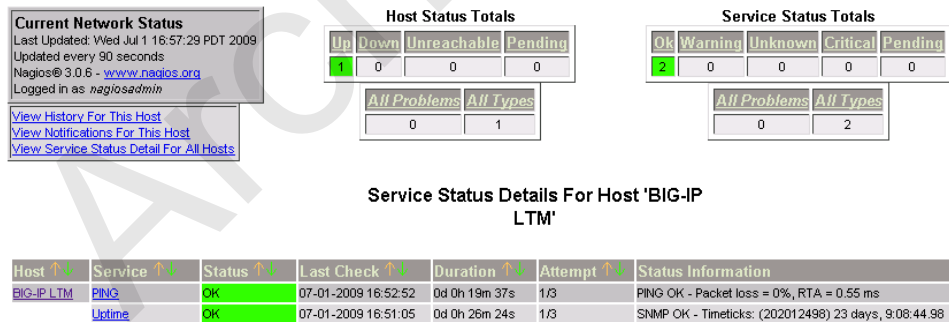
Current Network Status
Last Updated: Wed Jul 1 16:57:29 PDT 2009
Updated every 90 seconds
Nagios® 3.0.6 - www.nagios.org
Logged in as nagiosadmin

View History For This Host
View Notifications For This Host
View Service Status Detail For All Hosts

Host Status Totals

| Up | Down | Unreachable | Pending |
|---|---|---|---|
| 1 | 0 | 0 | 0 |

| All Problems | All Types |
|---|---|
| 0 | 1 |

Service Status Totals

| Ok | Warning | Unknown | Critical | Pending |
|---|---|---|---|---|
| 2 | 0 | 0 | 0 | 0 |

| All Problems | All Types |
|---|---|
| 0 | 2 |

Service Status Details For Host 'BIG-IP LTM'

| Host | Service | Status | Last Check | Duration | Attempt | Status Information |
|---|---|---|---|---|---|---|
| BIG-IP LTM | PING | OK | 07-01-2009 16:52:52 | 0d 0h 19m 37s | 1/3 | PING OK - Packet loss = 0%, RTA = 0.55 ms |
| | Uptime | OK | 07-01-2009 16:51:05 | 0d 0h 26m 24s | 1/3 | SNMP OK - Timeticks: (202012498) 23 days, 9:08:44.98 |